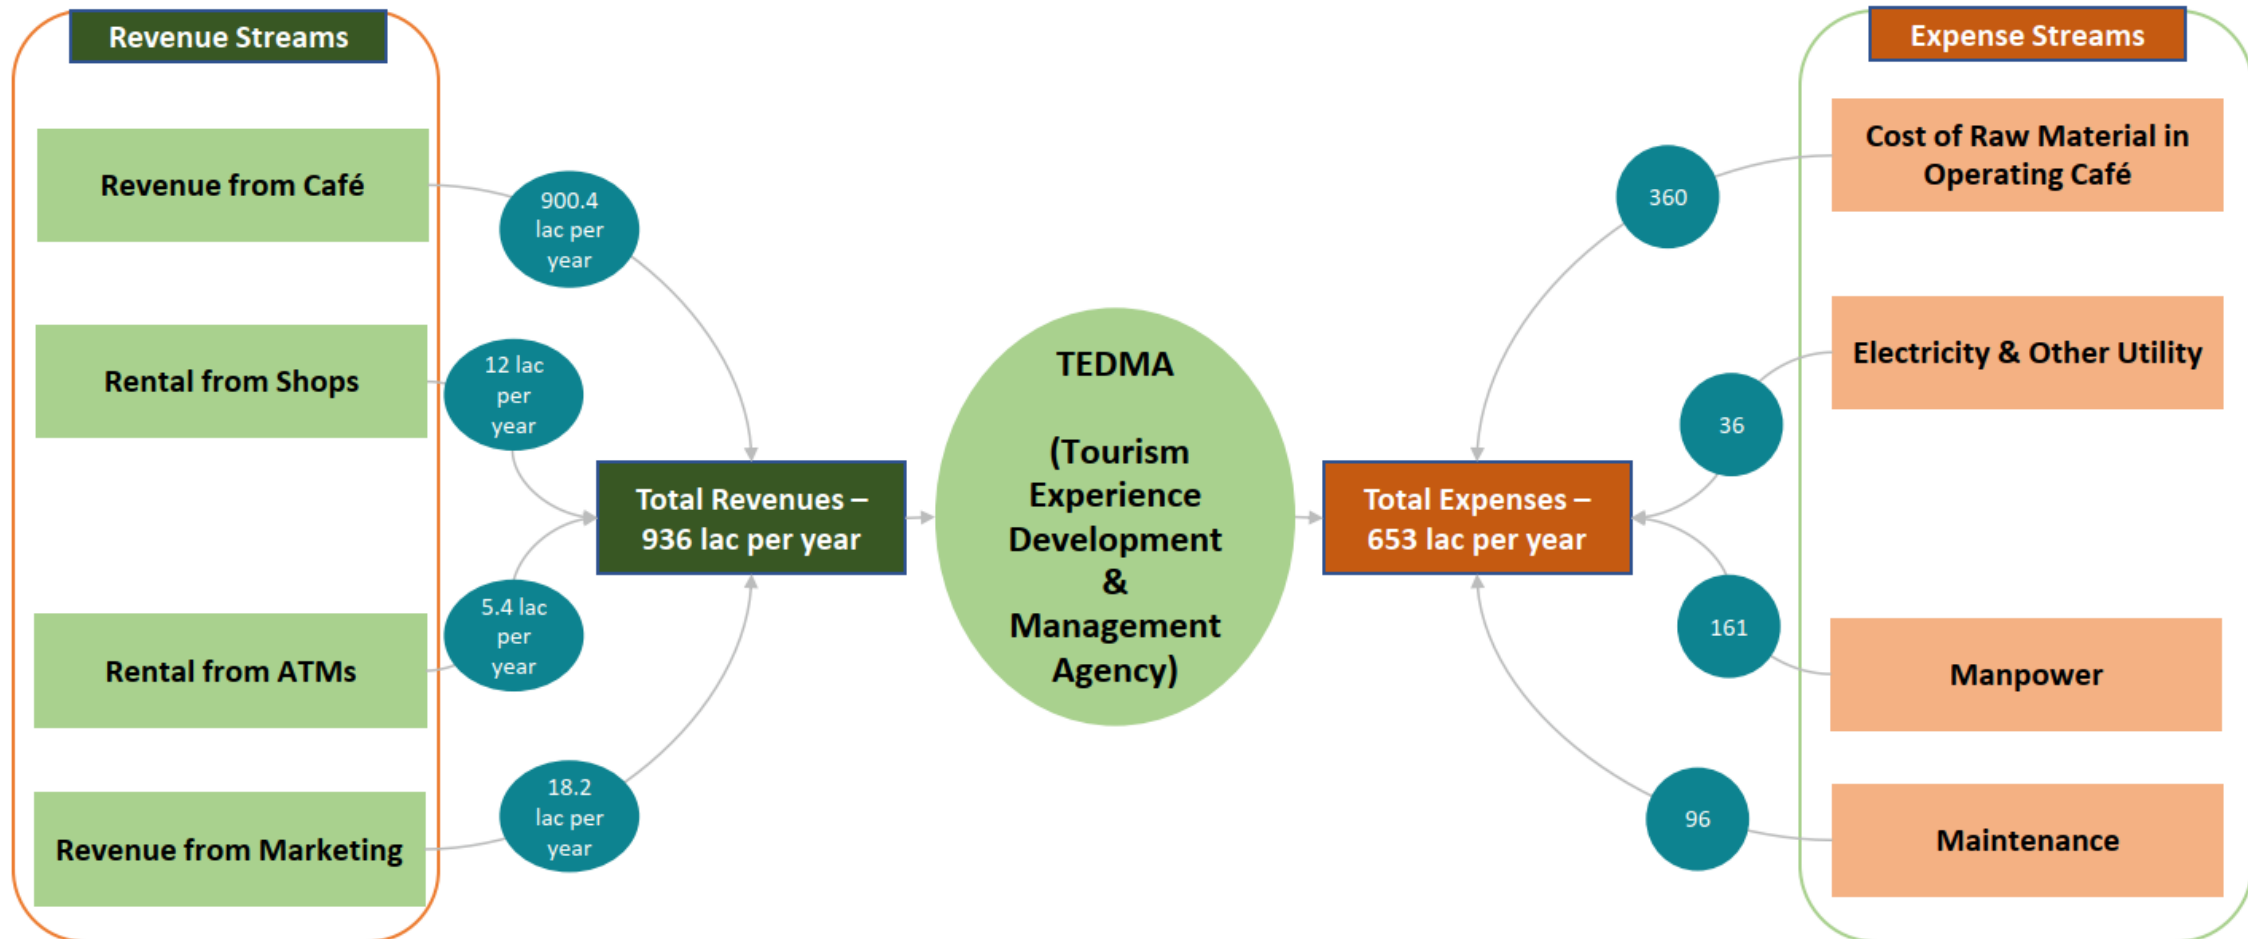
Revenue Streams

Revenue from Café

900.4 lac per year

Rental from Shops

12 lac per year

Rental from ATMs

5.4 lac per year

Revenue from Marketing

18.2 lac per year

Total Revenues – 936 lac per year

TEDMA

(Tourism Experience Development & Management Agency)

Total Expenses – 653 lac per year

Expense Streams

Cost of Raw Material in Operating Café

360

Electricity & Other Utility

36

161

Manpower

96

Maintenance